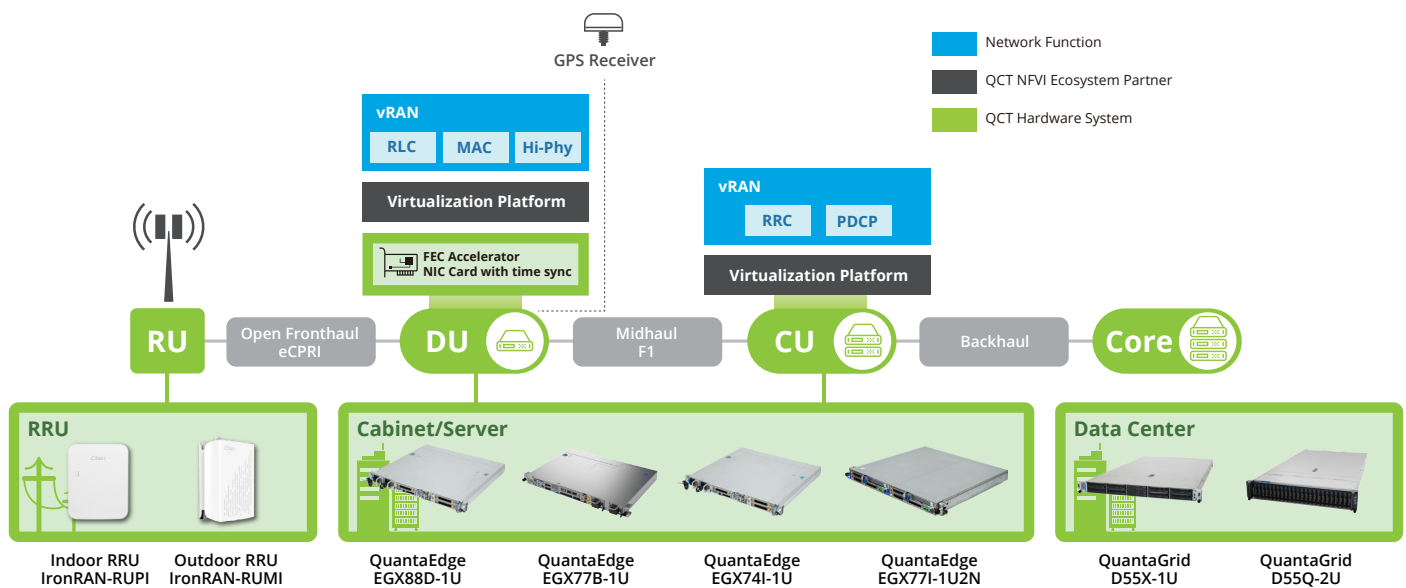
GPS Receiver

Network Function
QCT NFVI Ecosystem Partner
QCT Hardware System

vRAN
RLC
MAC
Hi-Phy

Virtualization Platform

FEC Accelerator
NIC Card with time sync

vRAN
RRC
PDCP

Virtualization Platform

RU
Open Fronthaul
eCPRI
DU
Midhaul
F1
CU
Backhaul
Core

RRU
Indoor RRU
IronRAN-RUPI
Outdoor RRU
IronRAN-RUMI

Cabinet/Server
QuantaEdge
EGX88D-1U
QuantaEdge
EGX77B-1U
QuantaEdge
EGX74I-1U
QuantaEdge
EGX77I-1U2N

Data Center
QuantaGrid
D55X-1U
QuantaGrid
D55Q-2U